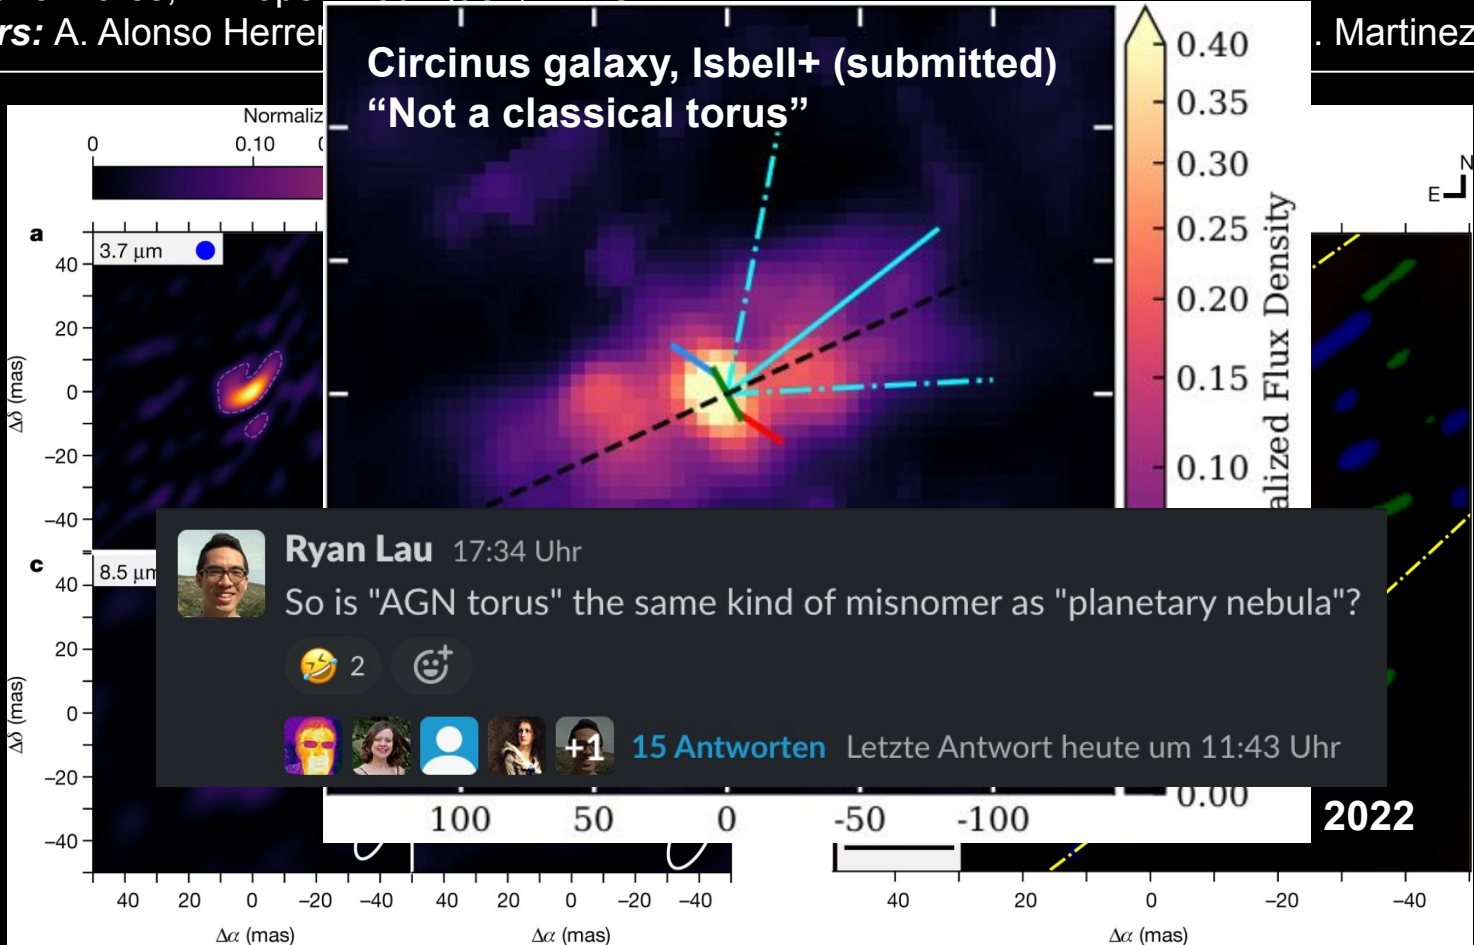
rs: A. Alonso Herrer

. Martinez

Normaliz

0

0.10

a

3.7 µm

40

20

0

−20

−40

$\Delta\delta$ (mas)

c

8.5 µm

40

20

0

−20

−40

$\Delta\delta$ (mas)

40 20 0 −20 −40

$\Delta\alpha$ (mas)

40 20 0 −20 −40

$\Delta\alpha$ (mas)

Circinus galaxy, Isbell+ (submitted)
“Not a classical torus”

0.40
0.35
0.30
0.25
0.20
0.15
0.10
0.00

alized Flux Density

100 50 0 -50 -100

N
E

2022

40 20 0 −20 −40

$\Delta\alpha$ (mas)

Ryan Lau 17:34 Uhr
So is "AGN torus" the same kind of misnomer as "planetary nebula"?

2

+1 15 Antworten Letzte Antwort heute um 11:43 Uhr